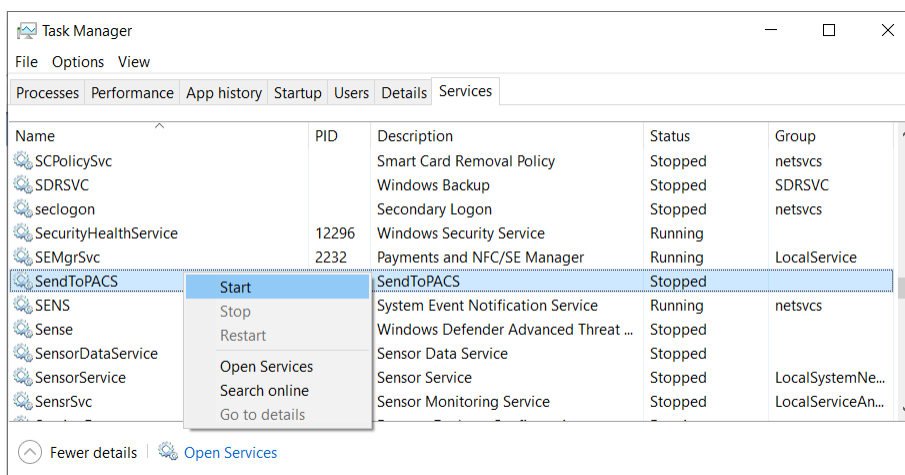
Task Manager

File Options View

Processes Performance App history Startup Users Details Services

| Name | PID | Description | Status | Group |
|---|---|---|---|---|
| SCPolicySvc | | Smart Card Removal Policy | Stopped | netsvcs |
| SDRSVC | | Windows Backup | Stopped | SDRSVC |
| seclogon | | Secondary Logon | Stopped | netsvcs |
| SecurityHealthService | 12296 | Windows Security Service | Running | |
| SEMgrSvc | 2232 | Payments and NFC/SE Manager | Running | LocalService |
| SendToPACS | | SendToPACS | Stopped | |
| SENS | | System Event Notification Service | Running | netsvcs |
| Sense | | Windows Defender Advanced Threat ... | Stopped | |
| SensorDataService | | Sensor Data Service | Stopped | |
| SensorService | | Sensor Service | Stopped | LocalSystemNe... |
| SensrSvc | | Sensor Monitoring Service | Stopped | LocalServiceAn... |

Start
Stop
Restart
Open Services
Search online
Go to details

Fewer details | Open Services